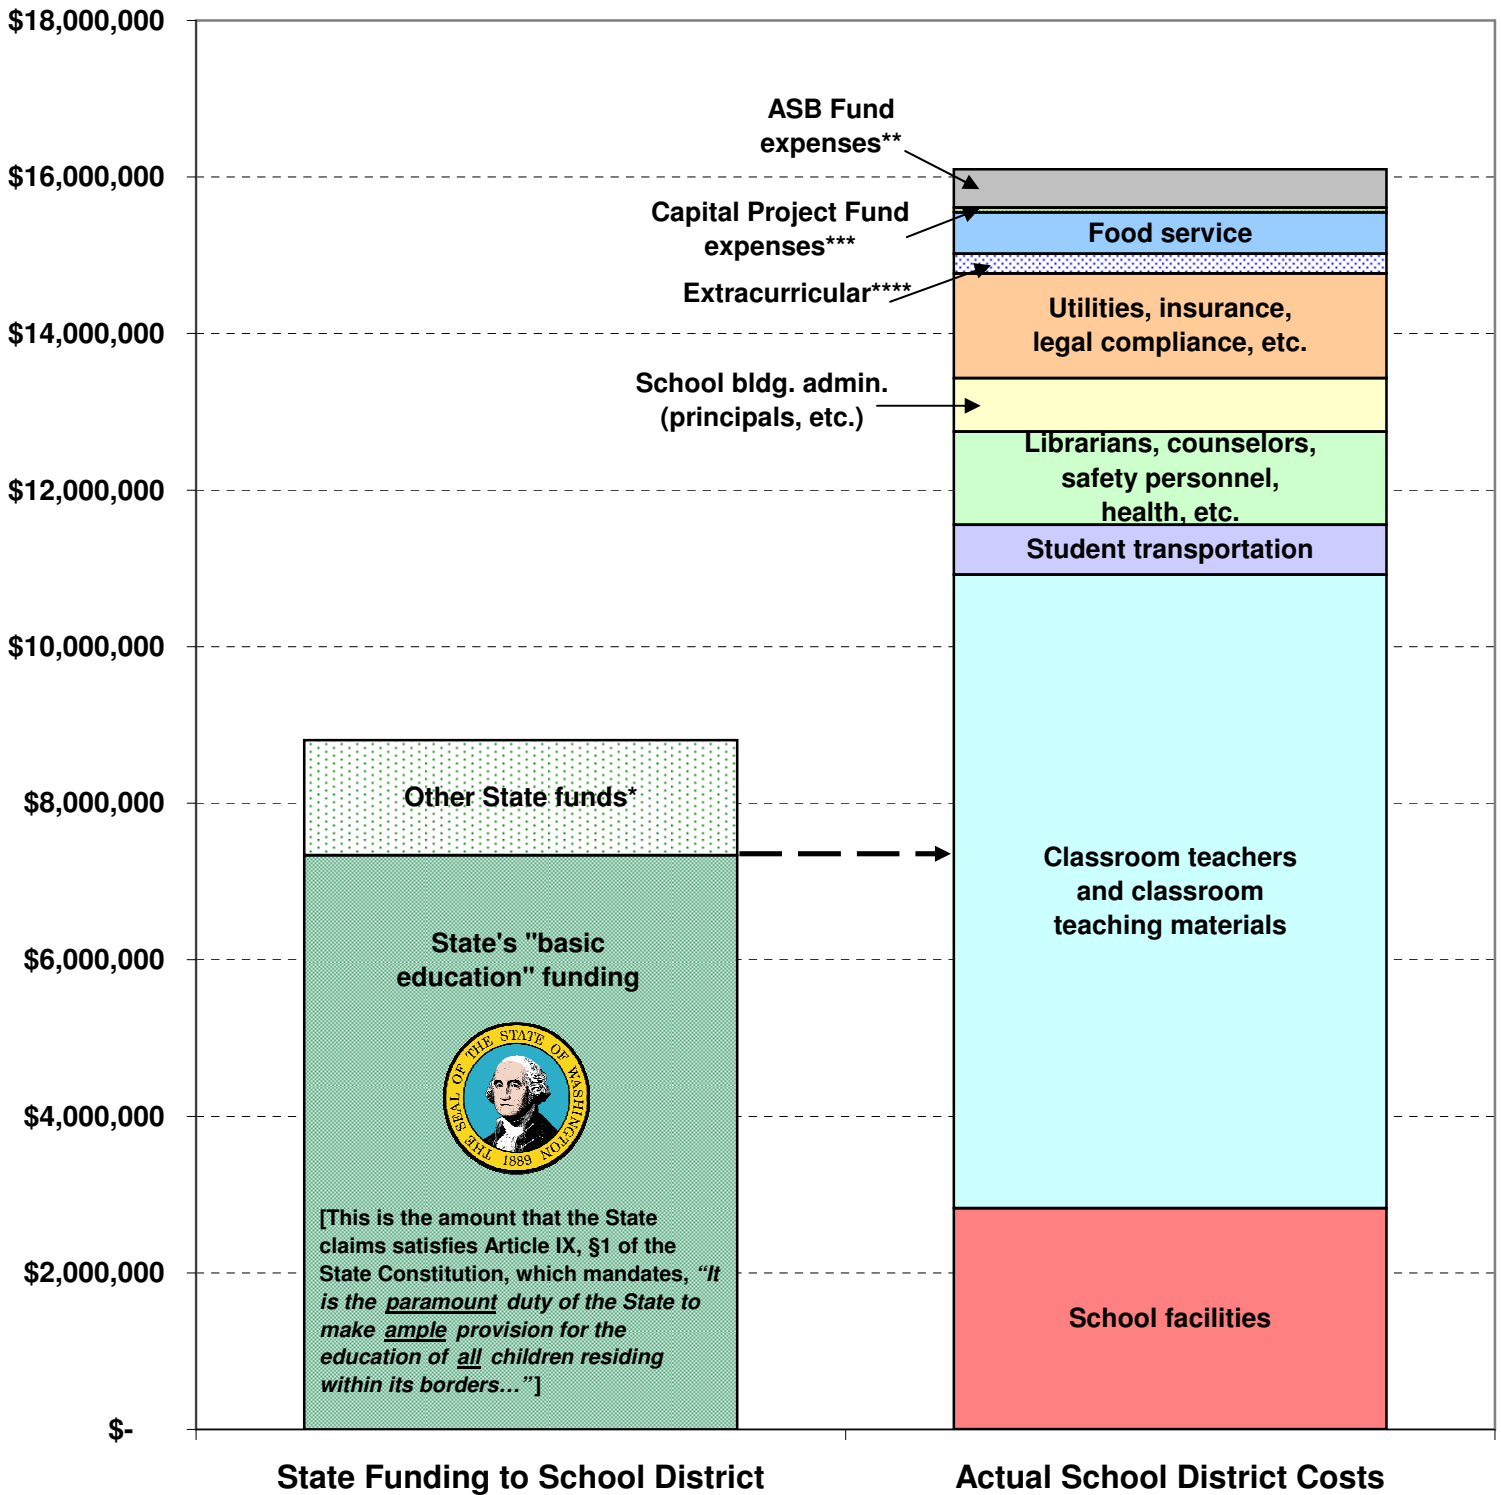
$18,000,000
$16,000,000
$14,000,000
$12,000,000
$10,000,000
$8,000,000
$6,000,000
$4,000,000
$2,000,000
$-

ASB Fund expenses**

Capital Project Fund expenses***

Extracurricular****

School bldg. admin. (principals, etc.)

Food service

Utilities, insurance, legal compliance, etc.

Librarians, counselors, safety personnel, health, etc.

Student transportation

Classroom teachers and classroom teaching materials

School facilities

Other State funds*

State's "basic education" funding

THE SEAL OF THE STATE OF WASHINGTON 1889

[This is the amount that the State claims satisfies Article IX, §1 of the State Constitution, which mandates, *"It is the paramount duty of the State to make ample provision for the education of all children residing within its borders…"*]

State Funding to School District

Actual School District Costs